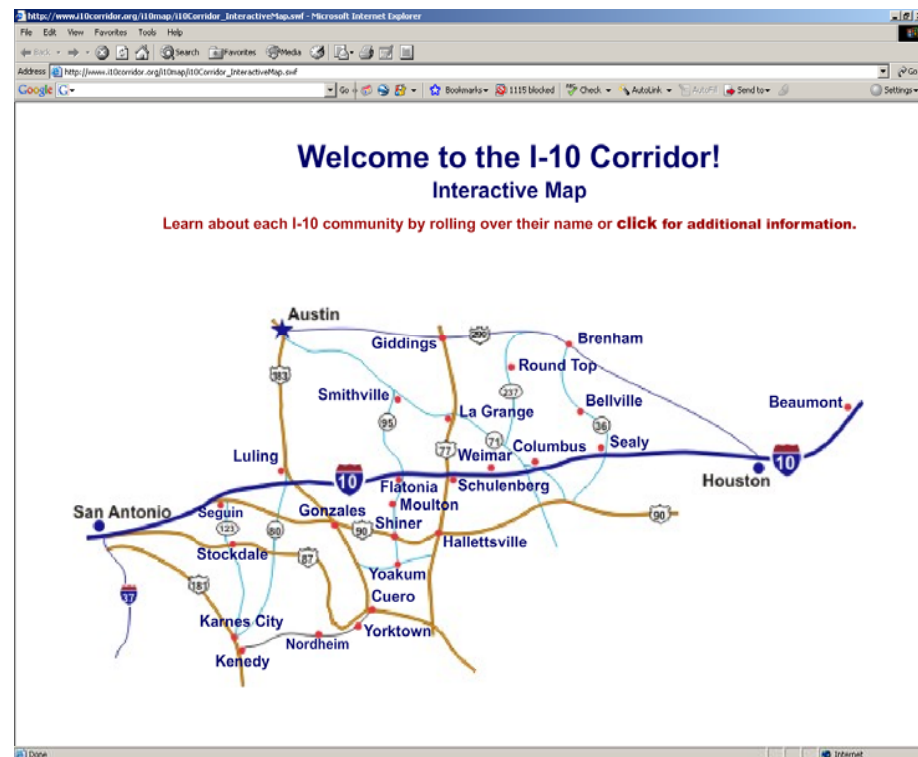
https://www.i10corridor.org/i10map/i10Corridor_InteractiveMap.swf - Microsoft Internet Explorer

File Edit View Favorites Tools Help

Back Search Favorites Media

Address http://www.i10corridor.org/i10map/i10Corridor_InteractiveMap.swf

Go

Google G- Go Bookmarks 1115 blocked Check AutoLink AutoFill Send to Settings

Welcome to the I-10 Corridor!

Interactive Map

Learn about each I-10 community by rolling over their name or click for additional information.

Austin
290
Giddings
Brenham
Round Top
183
237
Smithville
Bellville
La Grange
Beaumont
95
36
77
71
Columbus
Sealy
Luling
Weimar
10
10
Houston
Flatonia
Schulenberg
Moulton
San Antonio
Seguin
Gonzales
90
90
Shiner
123
Hallettsville
80
Stockdale
87
Yoakum
181
37
Cuero
Karnes City
Yorktown
Nordheim
Kenedy

Done
Internet